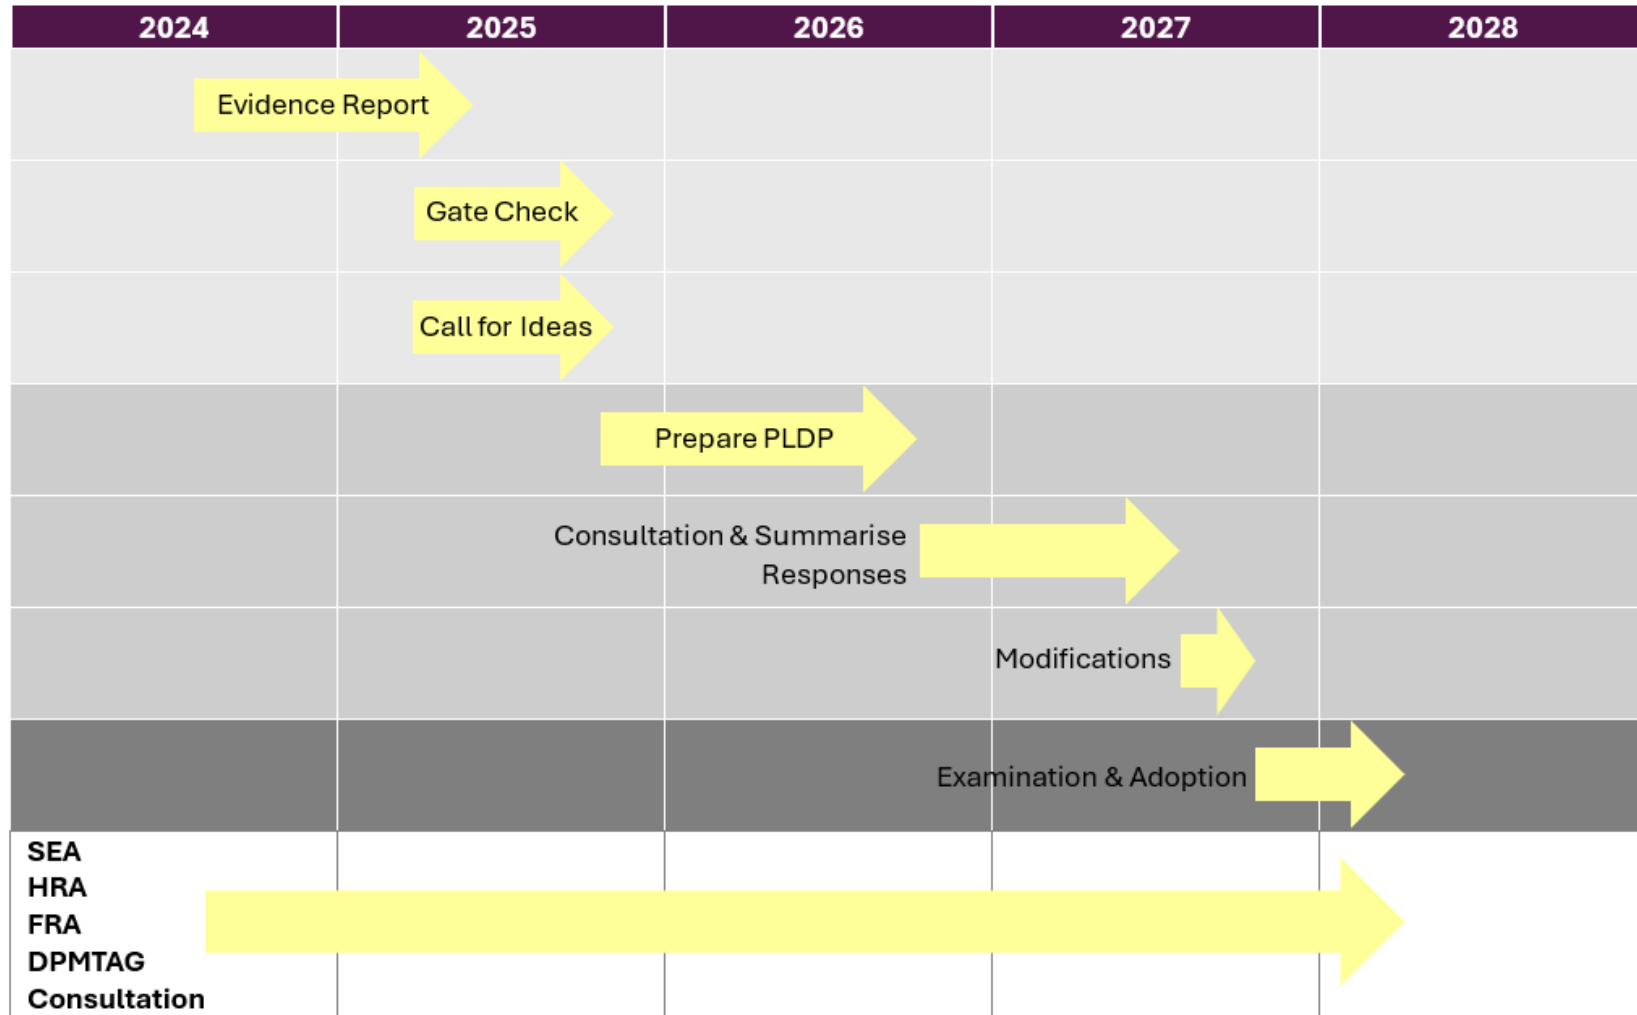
| 2024 | 2025 | 2026 | 2027 | 2028 |
|---|---|---|---|---|

Evidence Report

Gate Check

Call for Ideas

Prepare PLDP

Consultation & Summarise Responses

Modifications

Examination & Adoption

SEA
HRA
FRA
DPMTAG
Consultation